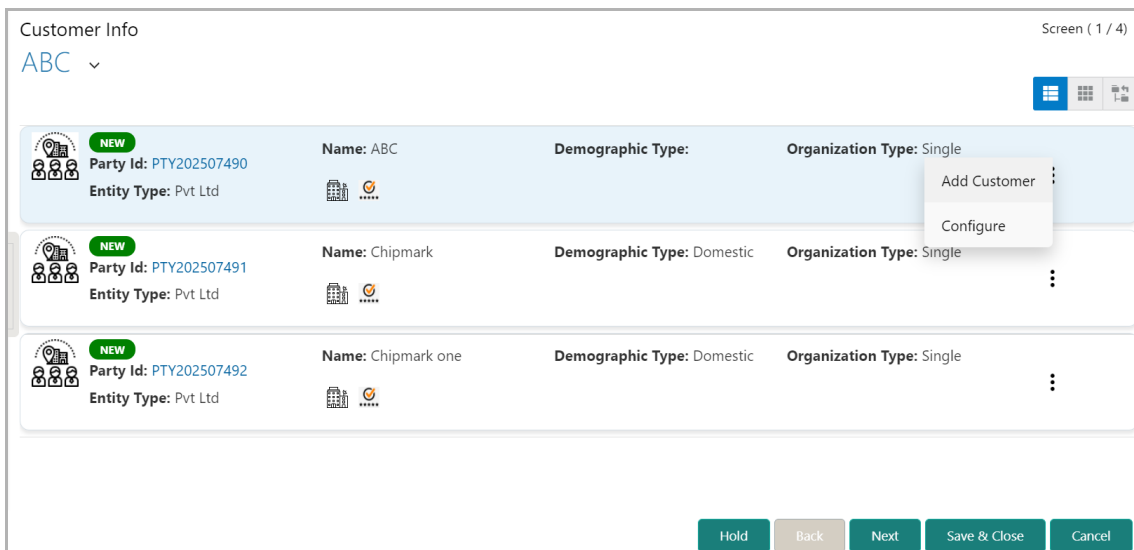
Customer Info

Screen ( 1 / 4)

ABC

NEW
Party Id: PTY202507490
Entity Type: Pvt Ltd

Name: ABC

Demographic Type:

Organization Type: Single

Add Customer

Configure

NEW
Party Id: PTY202507491
Entity Type: Pvt Ltd

Name: Chipmark

Demographic Type: Domestic

Organization Type: Single

NEW
Party Id: PTY202507492
Entity Type: Pvt Ltd

Name: Chipmark one

Demographic Type: Domestic

Organization Type: Single

Hold
Back
Next
Save & Close
Cancel